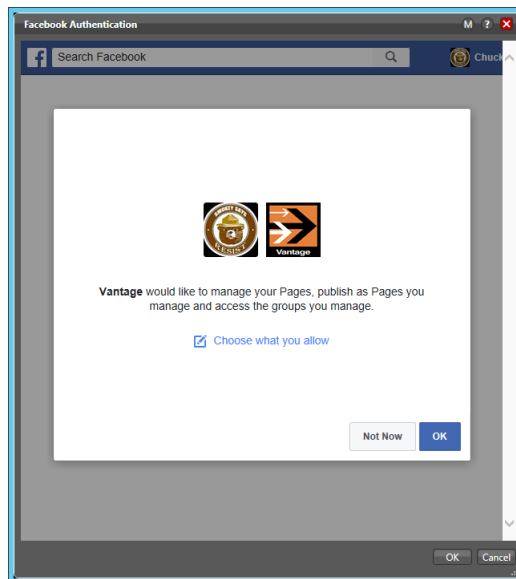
Facebook Authentication

M ? X

f Search Facebook

Chuck

SMOKEY SAYS
RESIST

Vantage

Vantage would like to manage your Pages, publish as Pages you manage and access the groups you manage.

Choose what you allow

Not Now OK

OK Cancel